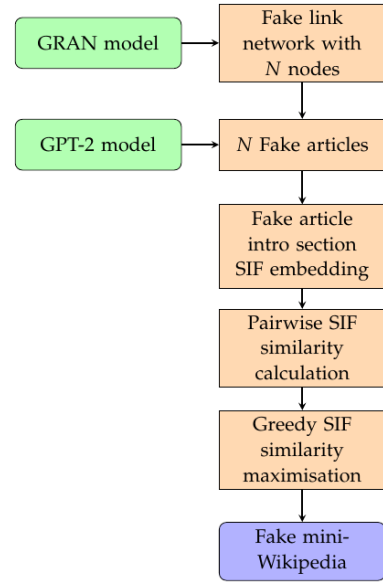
GRAN model

Fake link network with $N$ nodes

GPT-2 model

$N$ Fake articles

Fake article intro section SIF embedding

Pairwise SIF similarity calculation

Greedy SIF similarity maximisation

Fake mini-Wikipedia